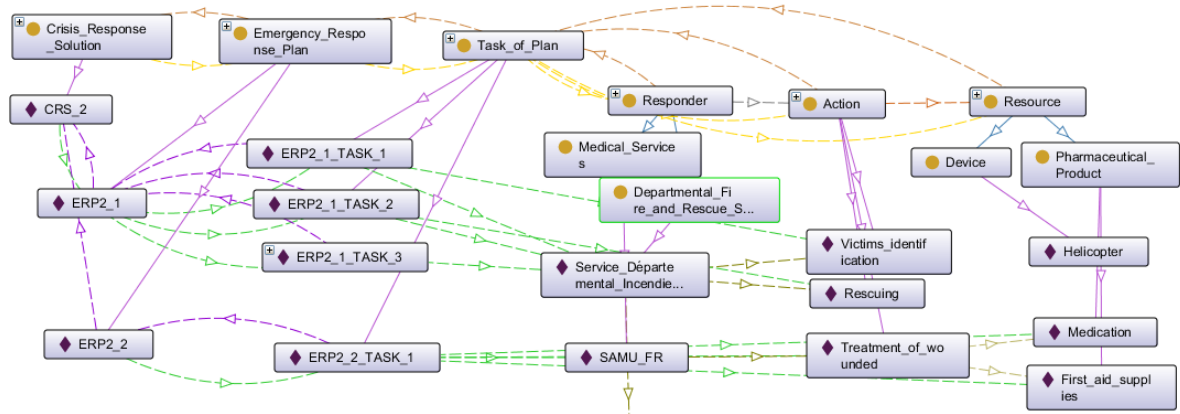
Crisis_Response_Solution

Emergency_Response_Plan

Task_of_Plan

Responder

Action

Resource

CRS_2

Medical_Services

Device

Pharmaceutical_Product

ERP2_1_TASK_1

ERP2_1

ERP2_1_TASK_2

Departmental_Fire_and_Rescue_S...

ERP2_1_TASK_3

Victims_identification

Helicopter

Service_Départemental_Incendie...

Rescuing

ERP2_2

Medication

ERP2_2_TASK_1

SAMU_FR

Treatment_of_wounded

First_aid_supplies